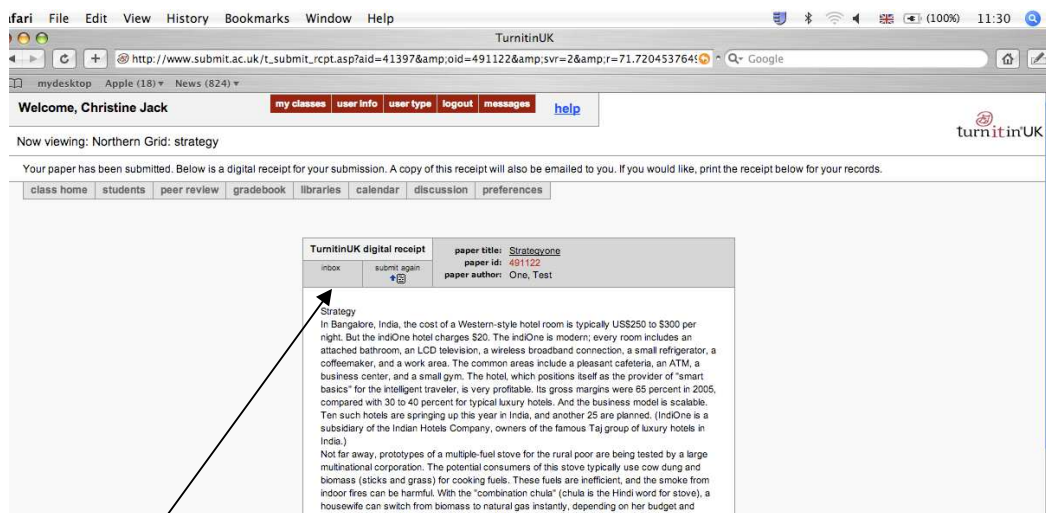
afari File Edit View History Bookmarks Window Help

TurnitinUK

(100%) 11:30

http://www.submit.ac.uk/t_submit_rcpt.asp?aid=41397&amp;oid=491122&amp;svr=2&amp;r=71.72045376​4

Google

mydesktop Apple (18) ▾ News (824) ▾

Welcome, Christine Jack

my classes | user info | user type | logout | messages | help

turnitinUK

Now viewing: Northern Grid: strategy

Your paper has been submitted. Below is a digital receipt for your submission. A copy of this receipt will also be emailed to you. If you would like, print the receipt below for your records.

class home | students | peer review | gradebook | libraries | calendar | discussion | preferences

TurnitinUK digital receipt

inbox | submit again

paper title: Strategyone
paper id: 491122
paper author: One, Test

Strategy
In Bangalore, India, the cost of a Western-style hotel room is typically US$250 to $300 per night. But the indiOne hotel charges $20. The indiOne is modern; every room includes an attached bathroom, an LCD television, a wireless broadband connection, a small refrigerator, a coffeemaker, and a work area. The common areas include a pleasant cafeteria, an ATM, a business center, and a small gym. The hotel, which positions itself as the provider of "smart basics" for the intelligent traveler, is very profitable. Its gross margins were 65 percent in 2005, compared with 30 to 40 percent for typical luxury hotels. And the business model is scalable. Ten such hotels are springing up this year in India, and another 25 are planned. (IndiOne is a subsidiary of the Indian Hotels Company, owners of the famous Taj group of luxury hotels in India.)
Not far away, prototypes of a multiple-fuel stove for the rural poor are being tested by a large multinational corporation. The potential consumers of this stove typically use cow dung and biomass (sticks and grass) for cooking fuels. These fuels are inefficient, and the smoke from indoor fires can be harmful. With the "combination chula" (chula is the Hindi word for stove), a housewife can switch from biomass to natural gas instantly, depending on her budget and